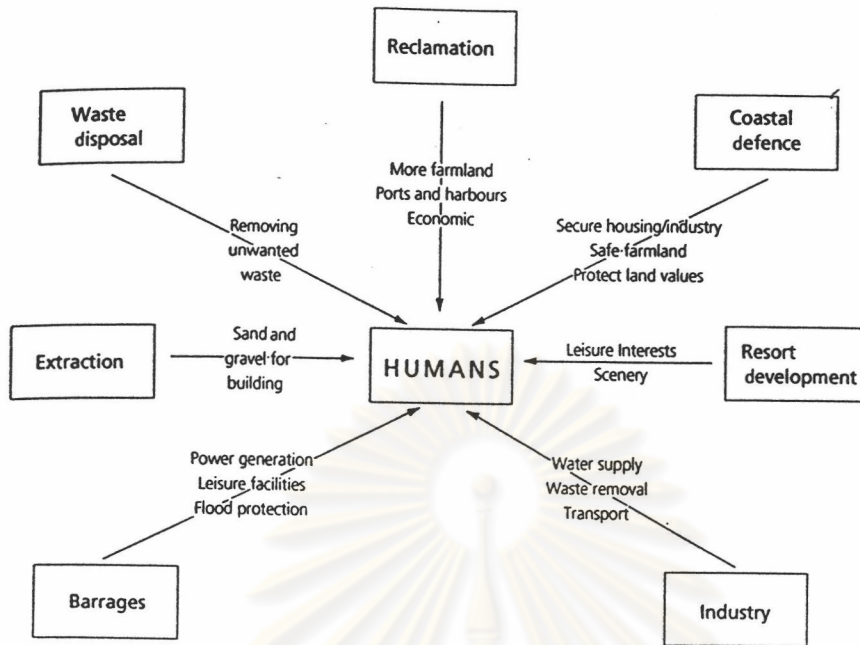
Reclamation

Waste disposal

Coastal defence

More farmland
Ports and harbours
Economic

Removing unwanted waste

Secure housing/industry
Safe farmland
Protect land values

Extraction

Sand and gravel for building

HUMANS

Leisure Interests
Scenery

Resort development

Power generation
Leisure facilities
Flood protection

Water supply
Waste removal
Transport

Barrages

Industry